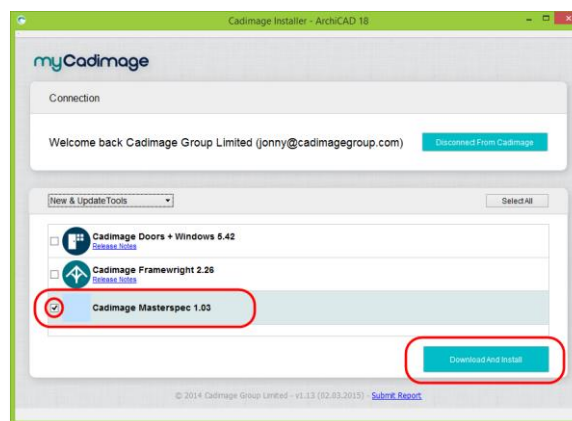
Cadimage Installer - ArchiCAD 18

myCadimage

Connection

Welcome back Cadimage Group Limited (jonny@cadimagegroup.com)

Disconnect From Cadimage

New & Update Tools

Select All

Cadimage Doors + Windows 5.42
Release Notes

Cadimage Framewright 2.26
Release Notes

Cadimage Masterspec 1.03

Download And Install

© 2014 Cadimage Group Limited - v1.13 (02.03.2015) - Submit Report